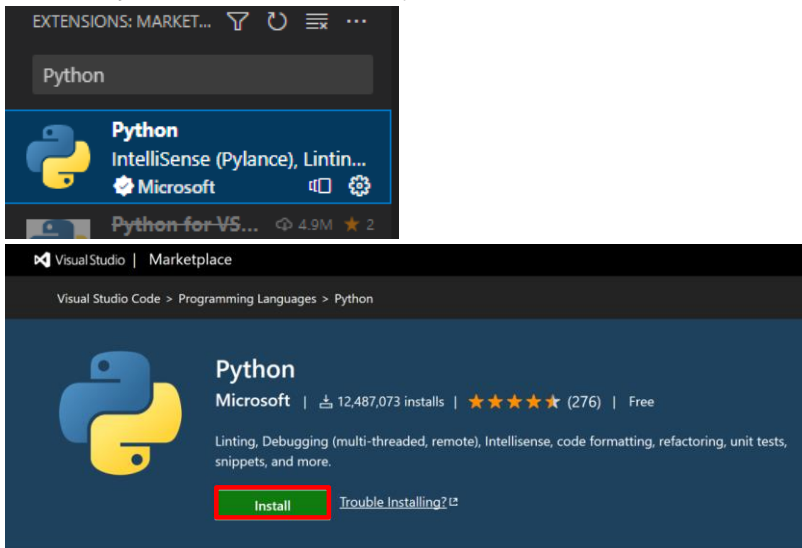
EXTENSIONS: MARKET...

Python

Python
IntelliSense (Pylance), Lintin...
Microsoft

Python for VS... 4.9M 2

Visual Studio | Marketplace

Visual Studio Code > Programming Languages > Python

Python
Microsoft | 12,487,073 installs | (276) | Free

Linting, Debugging (multi-threaded, remote), Intellisense, code formatting, refactoring, unit tests, snippets, and more.

Install
Trouble Installing?